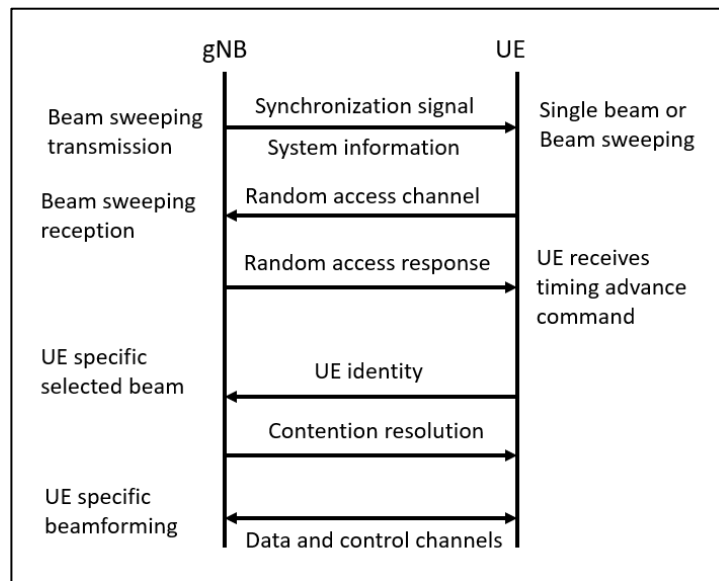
gNB

UE

Beam sweeping transmission

Synchronization signal

System information

Single beam or Beam sweeping

Beam sweeping reception

Random access channel

Random access response

UE receives timing advance command

UE specific selected beam

UE identity

Contention resolution

UE specific beamforming

Data and control channels